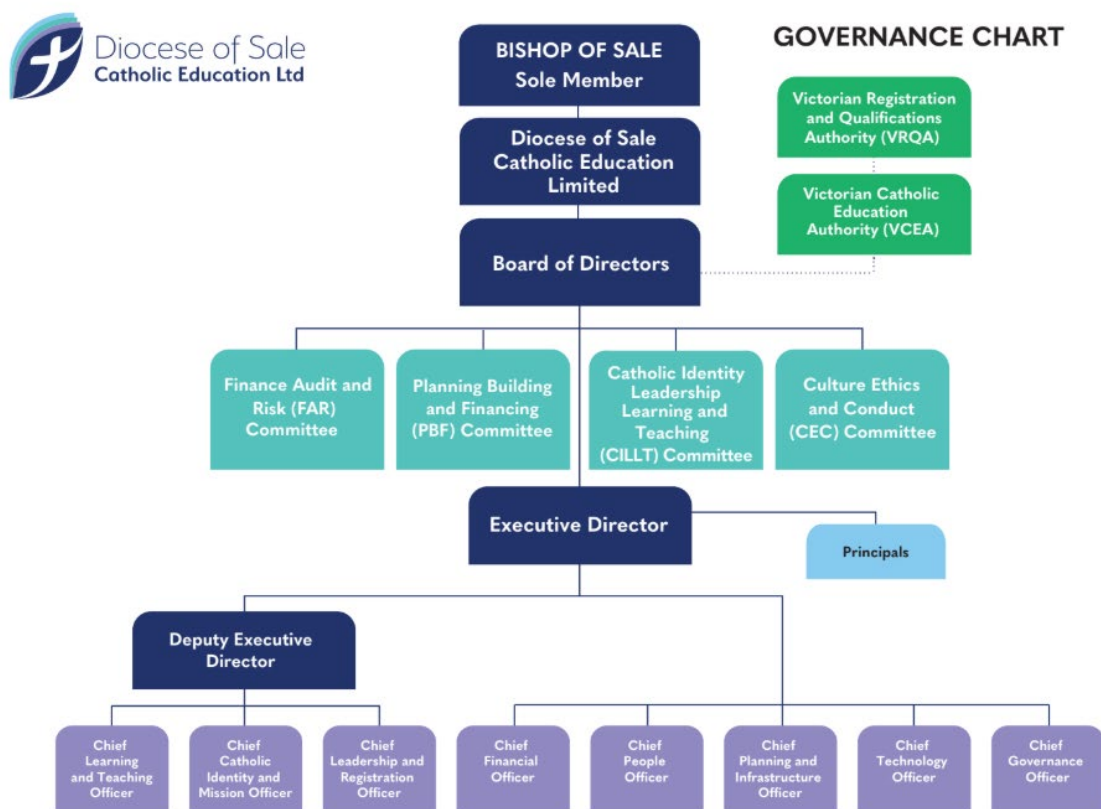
Diocese of Sale
Catholic Education Ltd

GOVERNANCE CHART

BISHOP OF SALE
Sole Member

Victorian Registration and Qualifications Authority (VRQA)

Diocese of Sale Catholic Education Limited

Victorian Catholic Education Authority (VCEA)

Board of Directors

Finance Audit and Risk (FAR) Committee

Planning Building and Financing (PBF) Committee

Catholic Identity Leadership Learning and Teaching (CILLT) Committee

Culture Ethics and Conduct (CEC) Committee

Executive Director

Principals

Deputy Executive Director

Chief Learning and Teaching Officer

Chief Catholic Identity and Mission Officer

Chief Leadership and Registration Officer

Chief Financial Officer

Chief People Officer

Chief Planning and Infrastructure Officer

Chief Technology Officer

Chief Governance Officer